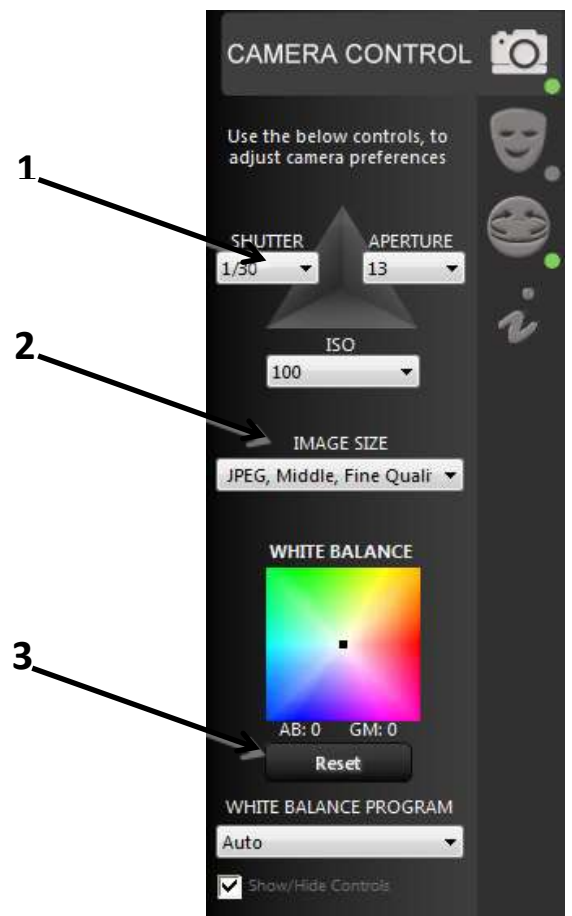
CAMERA CONTROL

Use the below controls, to adjust camera preferences

1

SHUTTER
1/30

APERTURE
13

ISO
100

2

IMAGE SIZE
JPEG, Middle, Fine Quali

WHITE BALANCE

3

AB: 0 GM: 0

Reset

WHITE BALANCE PROGRAM
Auto

Show/Hide Controls